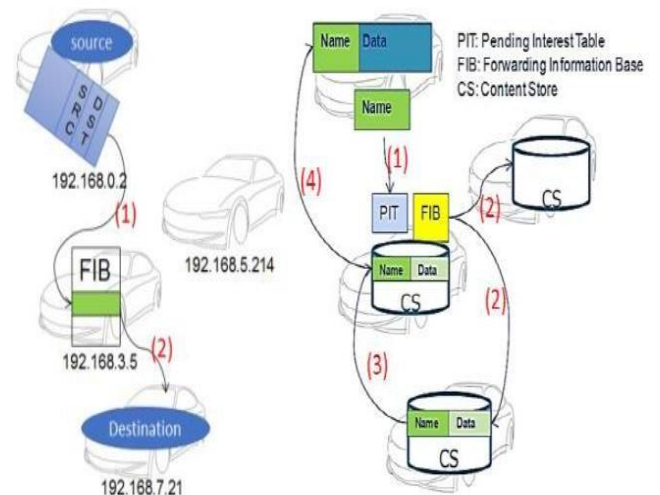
source

SRC

DST

192.168.0.2

(1)

FIB

192.168.5.214

192.168.3.5

(2)

Destination

192.168.7.21

Name | Data

PIT: Pending Interest Table
FIB: Forwarding Information Base
CS: Content Store

Name

(1)

(4)

PIT

FIB

(2)

CS

Name | Data

CS

(2)

(3)

Name | Data

CS